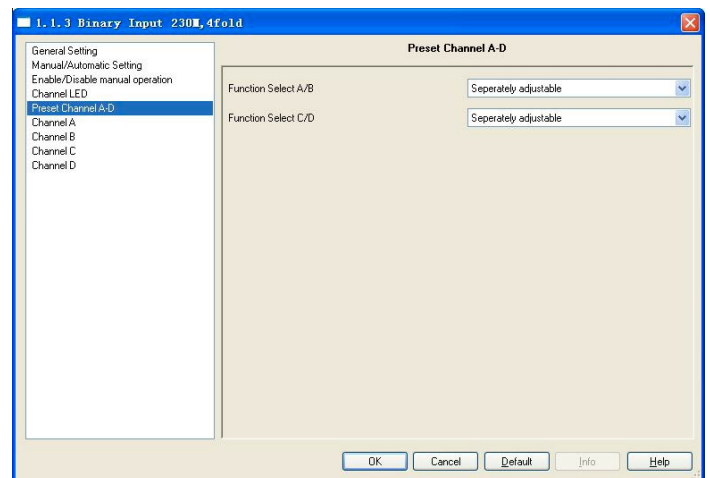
1.1.3 Binary Input 230V,4fold

General Setting
Manual/Automatic Setting
Enable/Disable manual operation
Channel LED
Preset Channel A-D
Channel A
Channel B
Channel C
Channel D

Preset Channel A-D

Function Select A/B
Seperately adjustable

Function Select C/D
Seperately adjustable

OK
Cancel
Default
Info
Help